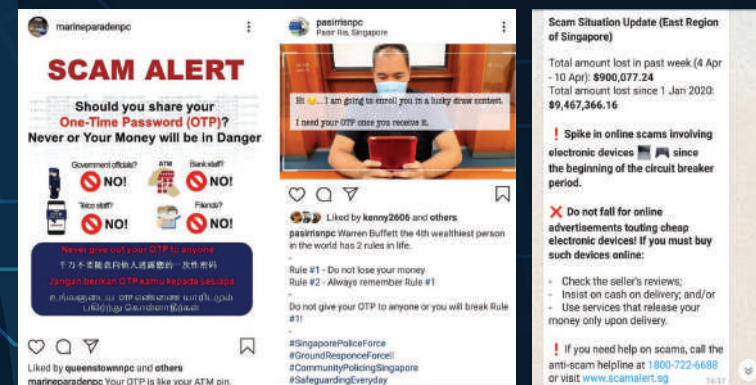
marineparadenpc

SCAM ALERT

Should you share your One-Time Password (OTP)? Never or Your Money will be in Danger

Government officials? NO!
ATM NO!
Bank staff? NO!
Telco staff? NO!
Friends? NO!

Never give out your OTP to anyone
千万不要把您的一次性密码给任何人
Jangan berikan OTP kamu kepada sesiapa
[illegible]

Liked by queenstownnpc and others
marineparadenpc Your OTP is like your ATM pin.

pasirrisnpc
Pasir Ris, Singapore

Hi 👋... I am going to enroll you in a lucky draw contest.
I need your OTP once you receive it.

Liked by kenny2606 and others
pasirrisnpc Warren Buffett the 4th wealthiest person in the world has 2 rules in life.

Rule #1 - Do not lose your money
Rule #2 - Always remember Rule #1

Do not give your OTP to anyone or you will break Rule #1!

#SingaporePoliceForce
#GroundResponceForce
#CommunityPolicingSingapore
#SafeguardingEveryday

Scam Situation Update (East Region of Singapore)

Total amount lost in past week (4 Apr - 10 Apr): $900,077.24
Total amount lost since 1 Jan 2020: $9,467,366.16

❗ Spike in online scams involving electronic devices since the beginning of the circuit breaker period.

❌ Do not fall for online advertisements touting cheap electronic devices! If you must buy such devices online:

- Check the seller's reviews;
- Insist on cash on delivery; and/or
- Use services that release your money only upon delivery.

❗ If you need help on scams, call the anti-scam helpline at 1800-722-6688 or visit www.scamalert.sg
16:37